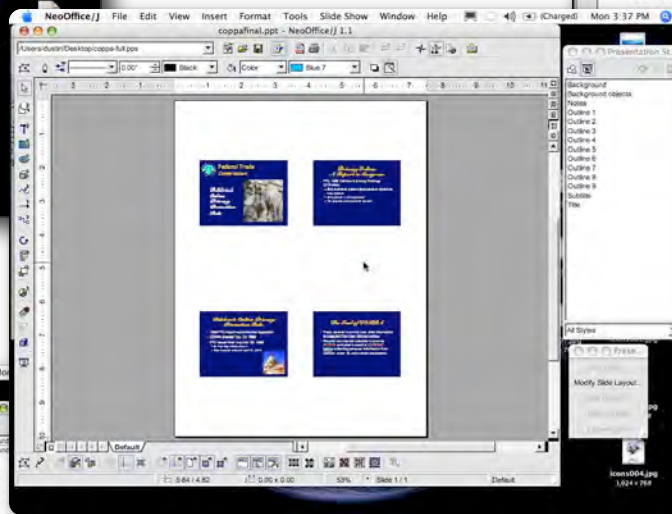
NeoOffice/J File Edit View Insert Format Tools Slide Show Window Help (Charged) Mon 3:37 PM

coppafinal.ppt - NeoOffice/J 1.1

/Users/dustin/Desktop/coppa-full.pps

0.00" Black Color Blue 7

Federal Trade Commission

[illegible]

Default

Background
Background objects
Notes
Outline 1
Outline 2
Outline 3
Outline 4
Outline 5
Outline 6
Outline 7
Outline 8
Outline 9
Subtitle
Title

All Styles

Prese...

Modify Slide Layout...

icons004.jpg
1,024 × 768

0.64 / 4.82 0.00 x 0.00 53% Slide 1 / 1 Default